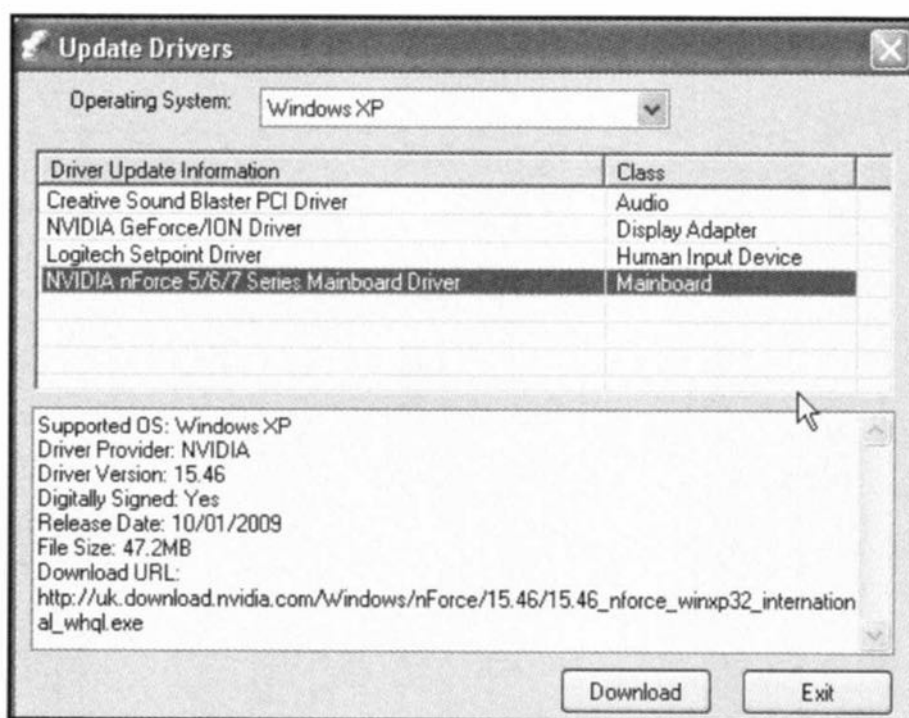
Update Drivers

Operating System: Windows XP

| Driver Update Information | Class |
|---|---|
| Creative Sound Blaster PCI Driver | Audio |
| NVIDIA GeForce/ION Driver | Display Adapter |
| Logitech Setpoint Driver | Human Input Device |
| NVIDIA nForce 5/6/7 Series Mainboard Driver | Mainboard |

Supported OS: Windows XP
Driver Provider: NVIDIA
Driver Version: 15.46
Digitally Signed: Yes
Release Date: 10/01/2009
File Size: 47.2MB
Download URL:
http://uk.download.nvidia.com/Windows/nForce/15.46/15.46_nforce_winxp32_international_whql.exe

Download Exit